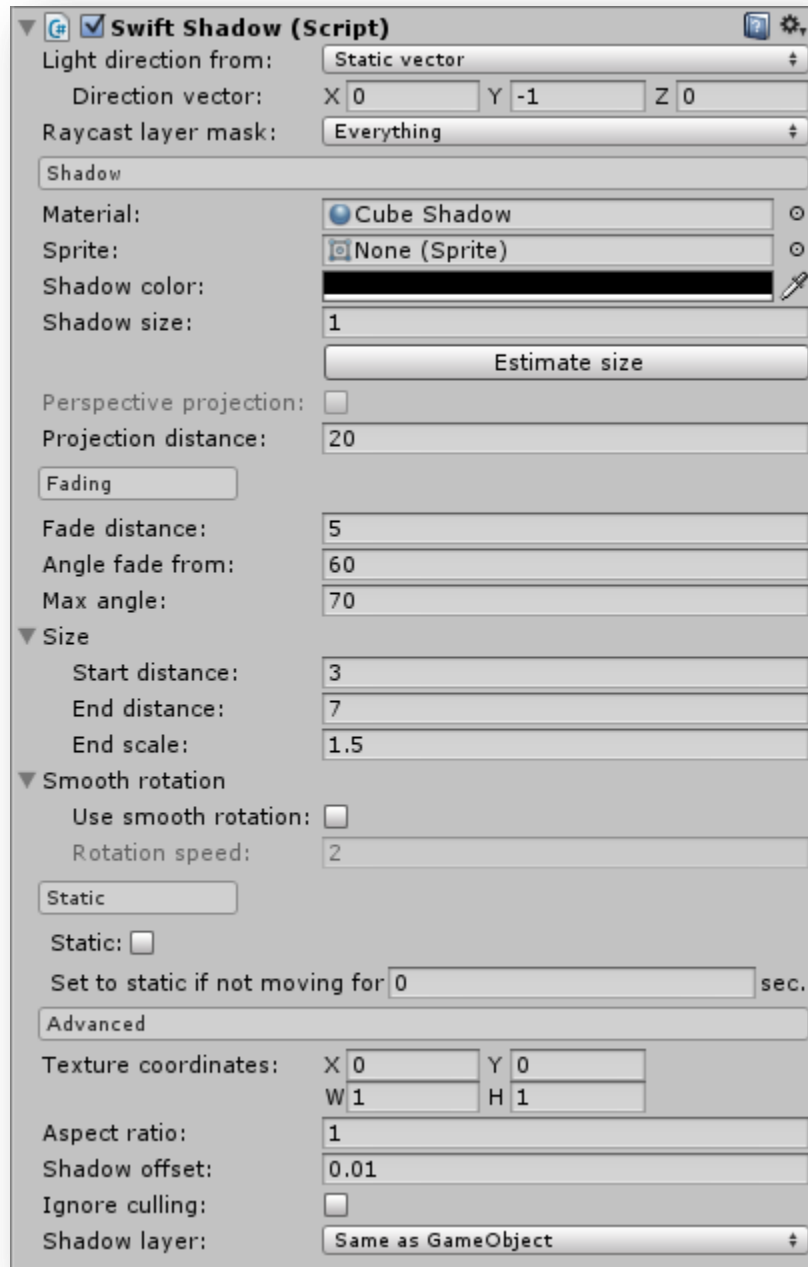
Swift Shadow (Script)

Light direction from: Static vector

Direction vector: X 0 Y -1 Z 0

Raycast layer mask: Everything

Shadow

Material: Cube Shadow

Sprite: None (Sprite)

Shadow color:

Shadow size: 1

Estimate size

Perspective projection:

Projection distance: 20

Fading

Fade distance: 5

Angle fade from: 60

Max angle: 70

Size

Start distance: 3

End distance: 7

End scale: 1.5

Smooth rotation

Use smooth rotation:

Rotation speed: 2

Static

Static:

Set to static if not moving for 0 sec.

Advanced

Texture coordinates: X 0 Y 0 W 1 H 1

Aspect ratio: 1

Shadow offset: 0.01

Ignore culling:

Shadow layer: Same as GameObject